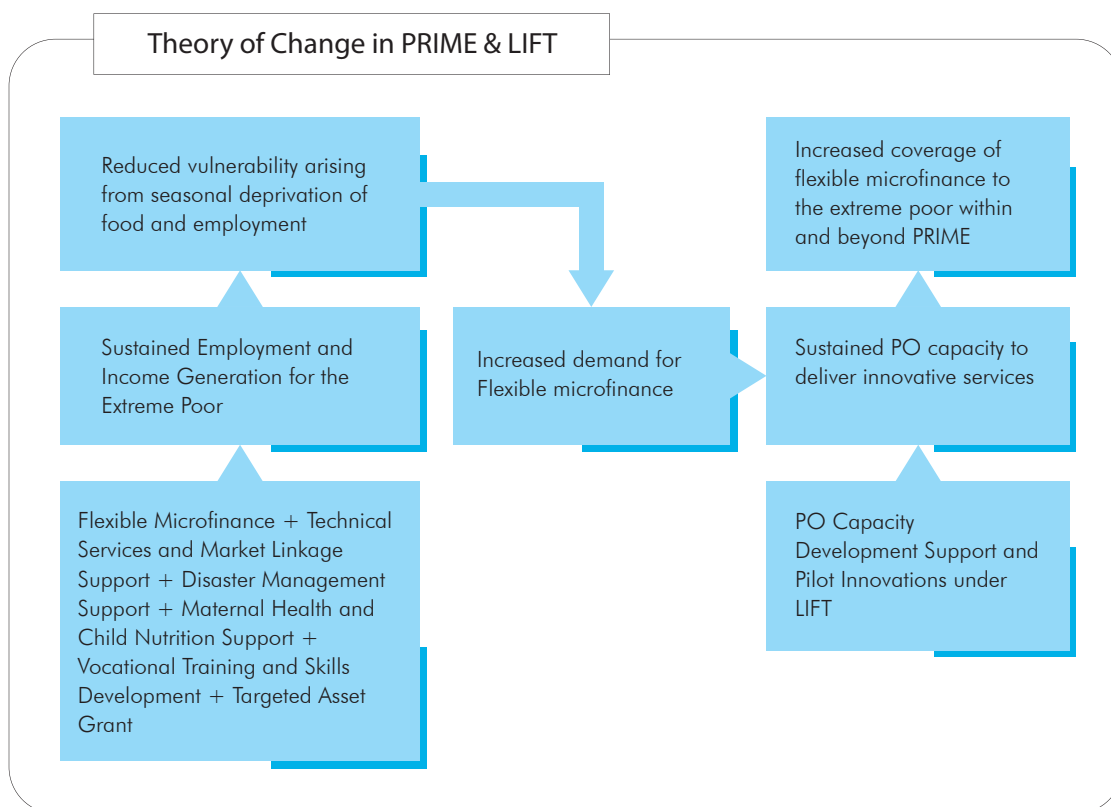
Theory of Change in PRIME & LIFT

Reduced vulnerability arising from seasonal deprivation of food and employment

Sustained Employment and Income Generation for the Extreme Poor

Flexible Microfinance + Technical Services and Market Linkage Support + Disaster Management Support + Maternal Health and Child Nutrition Support + Vocational Training and Skills Development + Targeted Asset Grant

Increased demand for Flexible microfinance

Increased coverage of flexible microfinance to the extreme poor within and beyond PRIME

Sustained PO capacity to deliver innovative services

PO Capacity Development Support and Pilot Innovations under LIFT